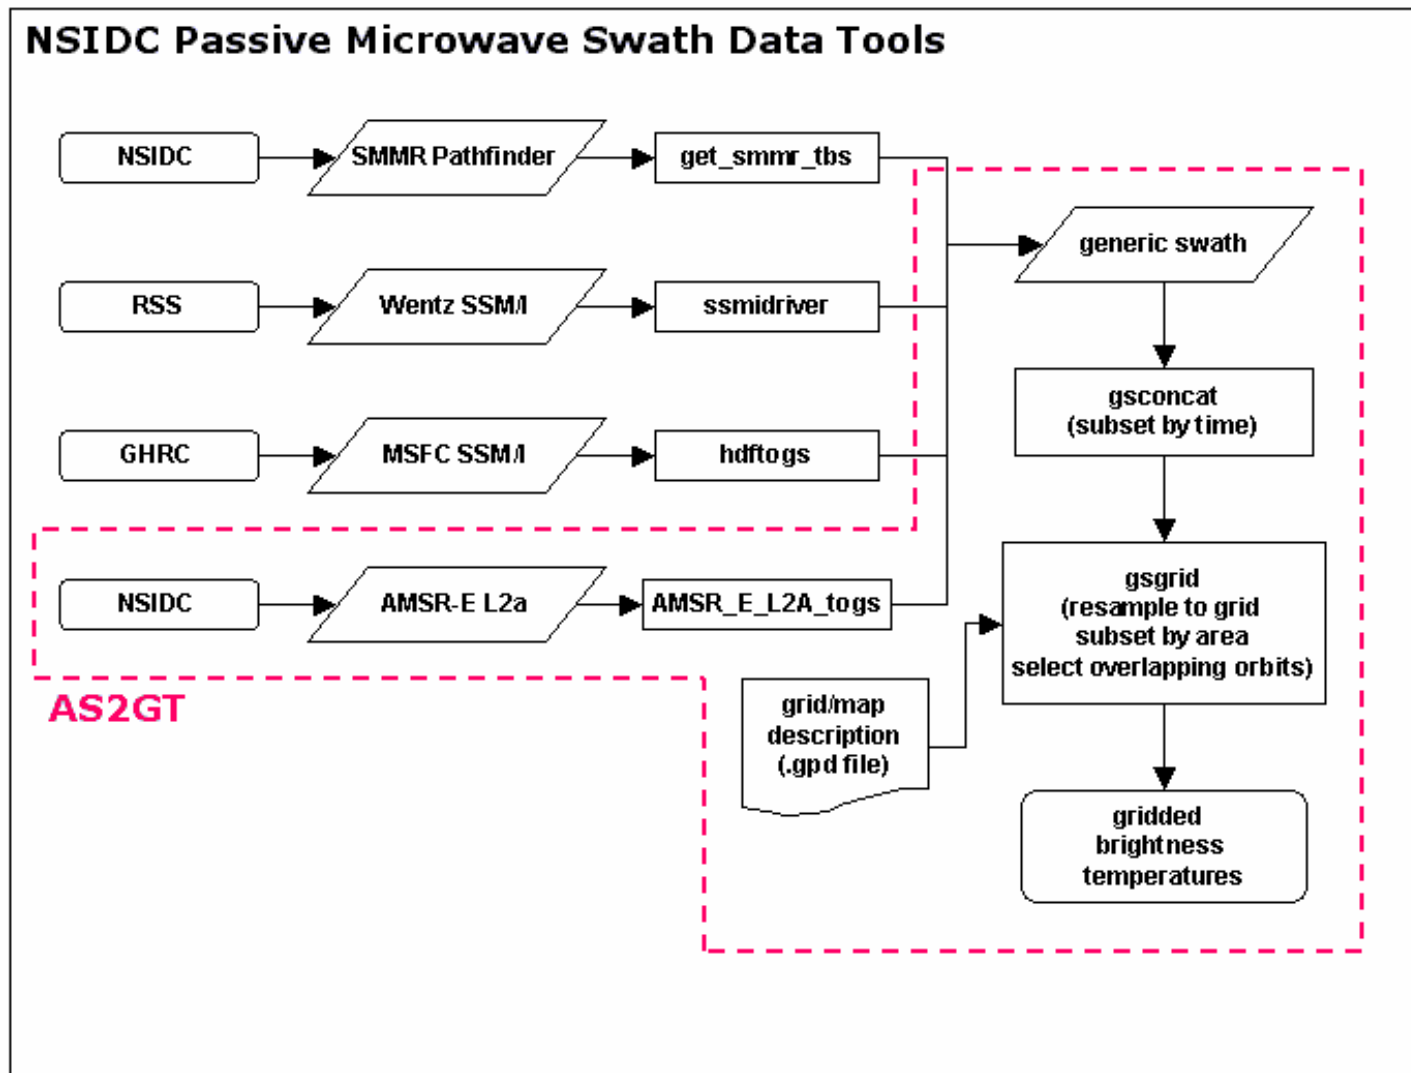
NSIDC Passive Microwave Swath Data Tools

NSIDC

SMMR Pathfinder

get_smmr_tbs

RSS

Wentz SSM/I

ssmidriver

GHRC

MSFC SSM/I

hdftogs

NSIDC

AMSR-E L2a

AMSR_E_L2A_togs

generic swath

gsconcat (subset by time)

gsgrid (resample to grid subset by area select overlapping orbits)

grid/map description (.gpd file)

gridded brightness temperatures

AS2GT